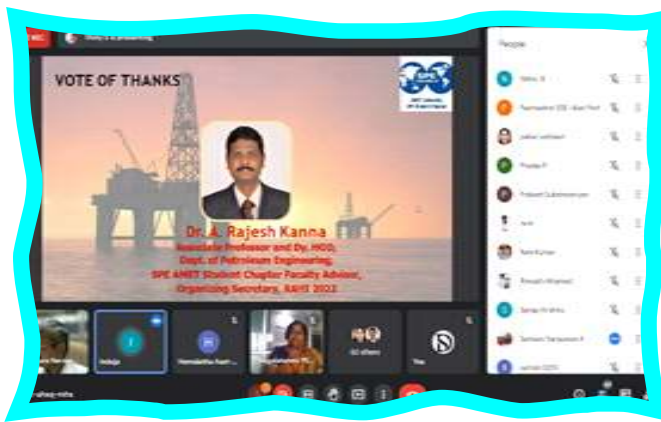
VOTE OF THANKS

Dr. A. Rajesh Kanna
Associate Professor and Dy. HOD,
Dept. of Petroleum Engineering,
SPE AMET Student Chapter Faculty Advisor,
Organizing Secretary, RAYS 2022

People

Indhuja

Hemalatha

60 others

You

Sanjay Krishna

Rohit Kumar

Pradeep

Pradeep Subramaniyam